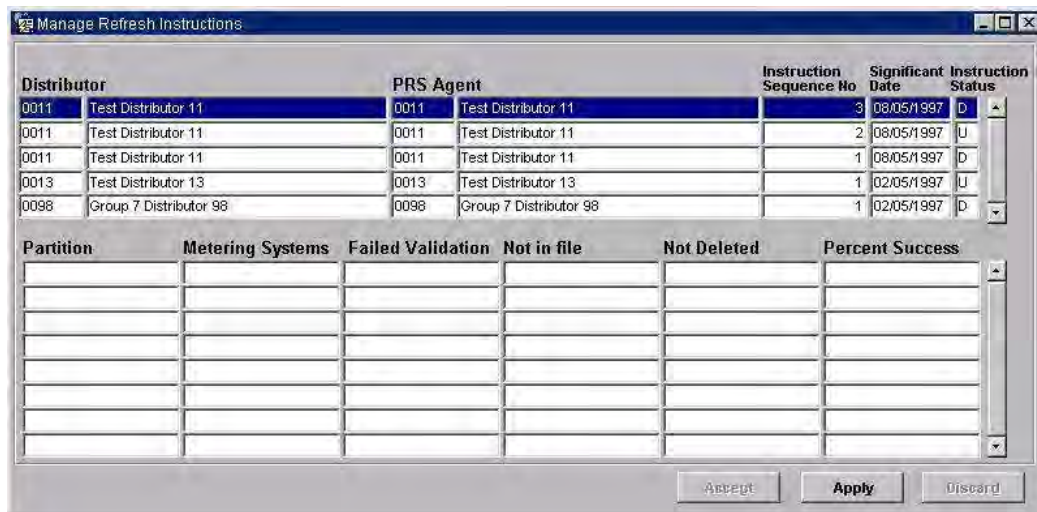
Manage Refresh Instructions

| Distributor | | PRS Agent | | Instruction Sequence No | Significant Date | Instruction Status |
|---|---|---|---|---|---|---|
| 0011 | Test Distributor 11 | 0011 | Test Distributor 11 | 3 | 08/05/1997 | D |
| 0011 | Test Distributor 11 | 0011 | Test Distributor 11 | 2 | 08/05/1997 | U |
| 0011 | Test Distributor 11 | 0011 | Test Distributor 11 | 1 | 08/05/1997 | D |
| 0013 | Test Distributor 13 | 0013 | Test Distributor 13 | 1 | 02/05/1997 | U |
| 0098 | Group 7 Distributor 98 | 0098 | Group 7 Distributor 98 | 1 | 02/05/1997 | D |

| Partition | Metering Systems | Failed Validation | Not in file | Not Deleted | Percent Success |
|---|---|---|---|---|---|
| | | | | | |
| | | | | | |
| | | | | | |
| | | | | | |
| | | | | | |
| | | | | | |
| | | | | | |
| | | | | | |

Accept Apply Discard